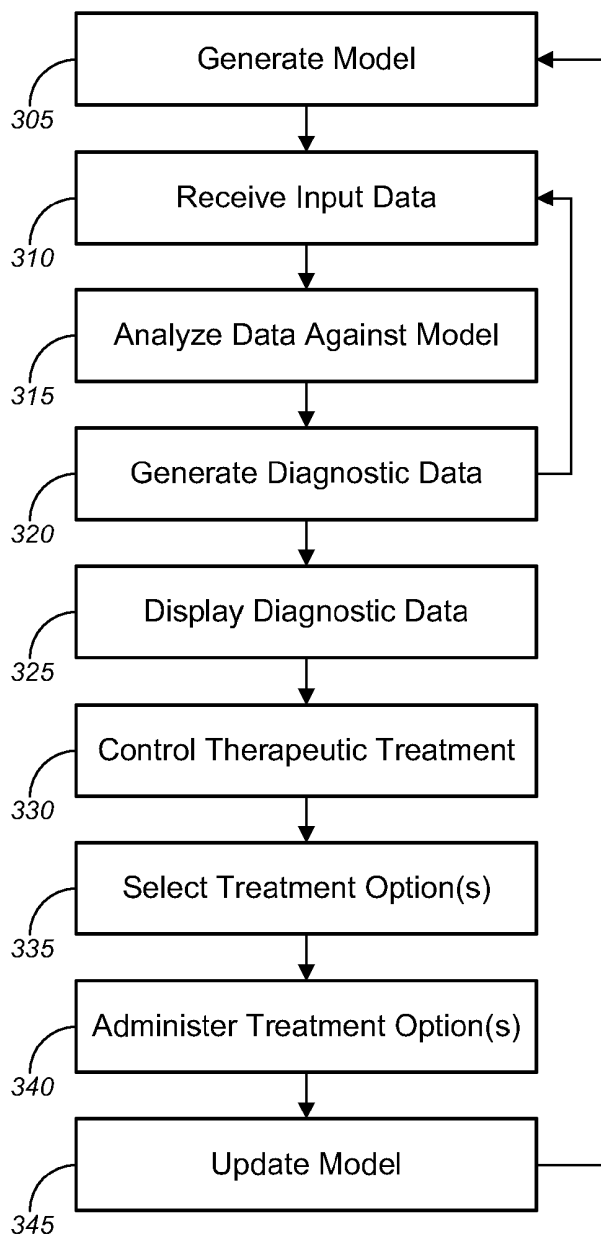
Generate Model
305

Receive Input Data
310

Analyze Data Against Model
315

Generate Diagnostic Data
320

Display Diagnostic Data
325

Control Therapeutic Treatment
330

Select Treatment Option(s)
335

Administer Treatment Option(s)
340

Update Model
345